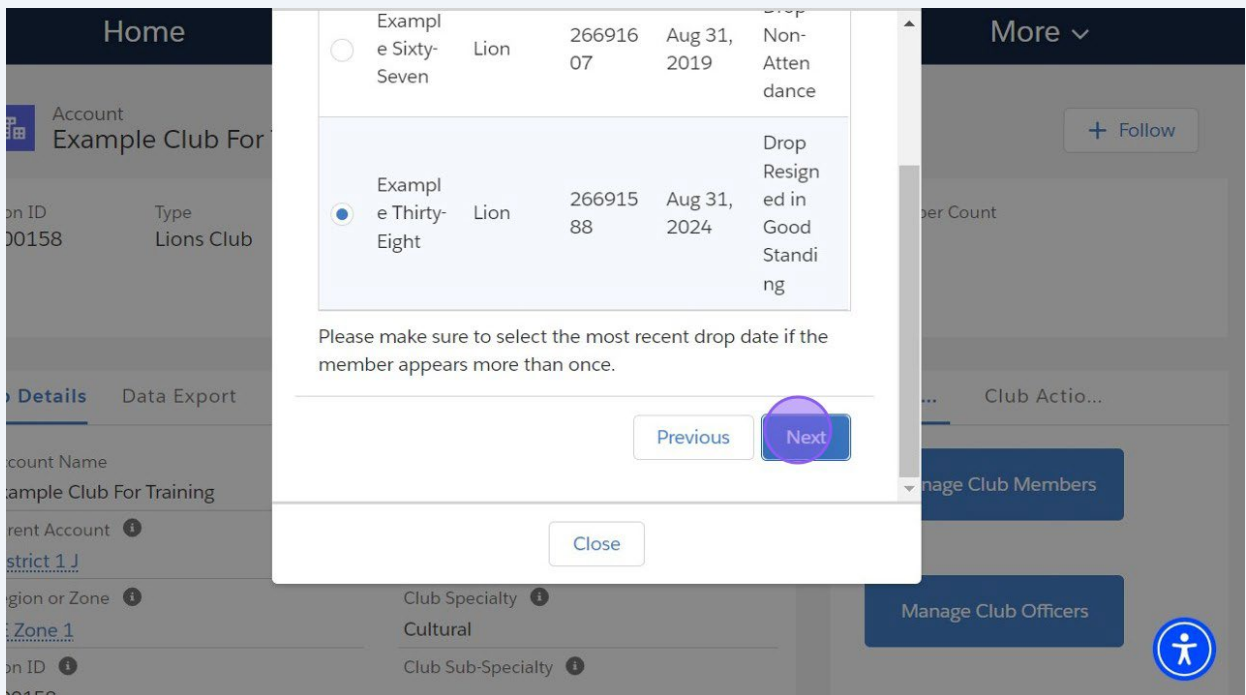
Home

More ⌄

Account
Example Club For

on ID
00158

Type
Lions Club

ber Count

+ Follow

| | Exampl e Sixty-Seven | Lion | 26691607 | Aug 31, 2019 | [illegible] Non-Attendance |
|---|---|---|---|---|---|
| | Exampl e Thirty-Eight | Lion | 26691588 | Aug 31, 2024 | Drop Resigned in Good Standing |

Please make sure to select the most recent drop date if the member appears more than once.

Previous

Next

Close

Details

Data Export

Club Actio...

count Name
ample Club For Training

rent Account
strict 1 J

gion or Zone
Zone 1

on ID

Club Specialty
Cultural

Club Sub-Specialty

nage Club Members

Manage Club Officers